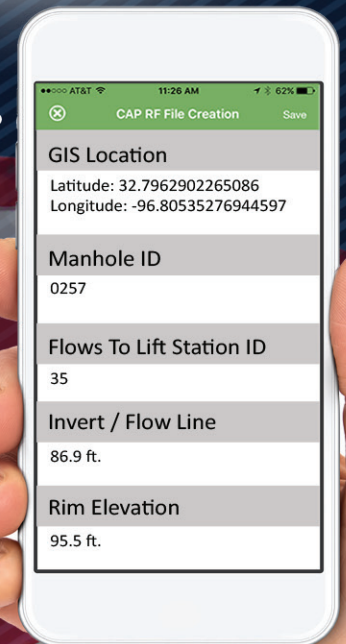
●●○○○ AT&T
11:26 AM
62%

CAP RF File Creation
Save

GIS Location
Latitude: 32.7962902265086
Longitude: -96.80535276944597

Manhole ID
0257

Flows To Lift Station ID
35

Invert / Flow Line
86.9 ft.

Rim Elevation
95.5 ft.